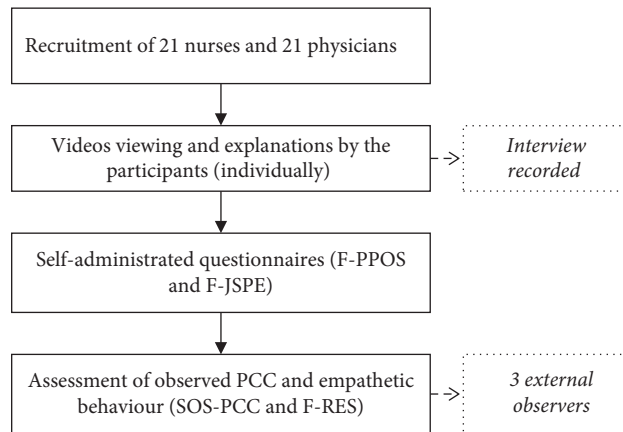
Recruitment of 21 nurses and 21 physicians

Videos viewing and explanations by the participants (individually)

Interview recorded

Self-administrated questionnaires (F-PPOS and F-JSPE)

Assessment of observed PCC and empathetic behaviour (SOS-PCC and F-RES)

3 external observers